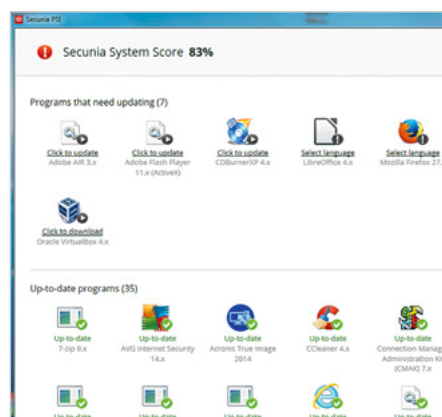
Secunia PSI

Secunia System Score 83%

Programs that need updating (7)

Click to update
Adobe AIR 3.x

Click to update
Adobe Flash Player 11.x (ActiveX)

Click to update
CDBurnerXP 4.x

Select language
LibreOffice 4.x

Select language
Mozilla Firefox 27.

Click to download
Oracle VirtualBox 4.x

Up-to-date programs (35)

Up-to-date
7-zip 9.x

Up-to-date
AVG Internet Security 14.x

Up-to-date
Acronis True Image 2014

Up-to-date
CCleaner 4.x

Up-to-date
Connection Manag Administration Ki (CMAK) 7.x

Up-to-date

Up-to-date

Up-to-date

Up-to-date